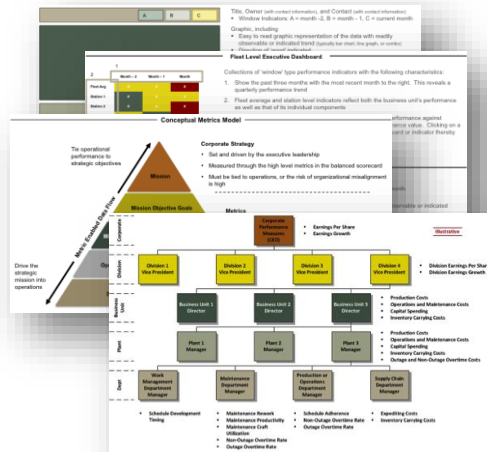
A B C

Title, Owner (with contact information), and Contact (with contact information)
Window Indicators: A = month –2, B = month - 1, C = current month

Graphic, including
Easy to read graphic representation of the data with readily observable or indicated trend (typically bar chart, line graph, or combo)

Fleet Level Executive Dashboard

Month – 2 Month – 1 Month

Fleet Avg
Station I
Station II

Collections of 'window' type performance indicators with the following characteristics:
1. Show the past three months with the most recent month to the right. This reveals a quarterly performance trend
2. Fleet average and station level indicators reflect both the business unit's performance as well as that of its individual components

Conceptual Metrics Model

Tie operational performance to strategic objectives

Mission

Mission Objective Goals

Metric Enabled Data Flow

Drive the strategic mission into operations

Corporate Strategy
Set and driven by the executive leadership
Measured through the high level metrics in the balanced scorecard
Must be tied to operations, or the risk of organizational misalignment is high

Metrics

Illustrative

Corporate

Corporate Performance Measures (CEO)

Earnings Per Share
Earnings Growth

Division

Division 1 Vice President
Division 2 Vice President
Division 3 Vice President
Division 4 Vice President

Division Earnings Per Share
Division Earnings Growth

Business Unit

Business Unit 1 Director
Business Unit 2 Director
Business Unit 3 Director

Production Costs
Operations and Maintenance Costs
Capital Spending
Inventory Carrying Costs

Plant

Plant 1 Manager
Plant 2 Manager
Plant 3 Manager

Production Costs
Operations and Maintenance Costs
Capital Spending
Inventory Carrying Costs
Outage and Non-Outage Overtime Costs

Dept

Work Management Department Manager
Maintenance Department Manager
Production or Operations Department Manager
Supply Chain Department Manager

Schedule Development Timing

Maintenance Rework
Maintenance Productivity
Maintenance Craft Utilization
Non-Outage Overtime Rate
Outage Overtime Rate

Schedule Adherence
Non-Outage Overtime Rate
Outage Overtime Rate

Expediting Costs
Inventory Carrying Costs